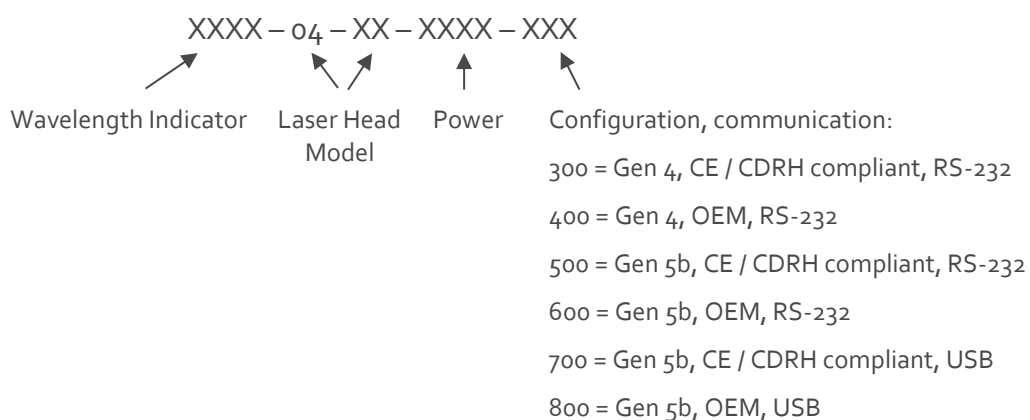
XXXX – 04 – XX – XXXX – XXX

Wavelength Indicator

Laser Head Model

Power

Configuration, communication:
300 = Gen 4, CE / CDRH compliant, RS-232
400 = Gen 4, OEM, RS-232
500 = Gen 5b, CE / CDRH compliant, RS-232
600 = Gen 5b, OEM, RS-232
700 = Gen 5b, CE / CDRH compliant, USB
800 = Gen 5b, OEM, USB